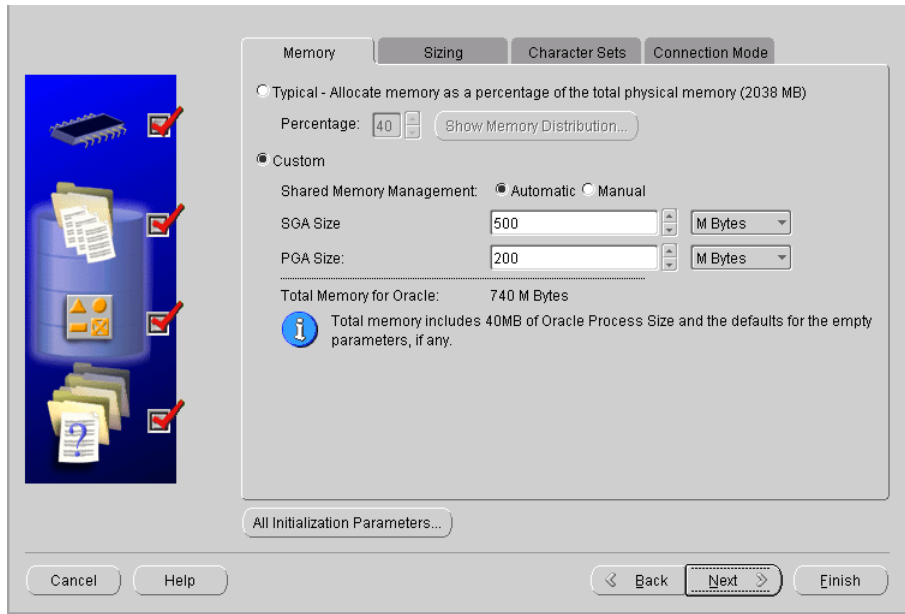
Memory
Sizing
Character Sets
Connection Mode

Typical - Allocate memory as a percentage of the total physical memory (2038 MB)

Percentage: 40
Show Memory Distribution...

Custom

Shared Memory Management: Automatic Manual

SGA Size 500 M Bytes

PGA Size: 200 M Bytes

Total Memory for Oracle: 740 M Bytes

Total memory includes 40MB of Oracle Process Size and the defaults for the empty parameters, if any.

All Initialization Parameters...

Cancel
Help
Back
Next
Finish